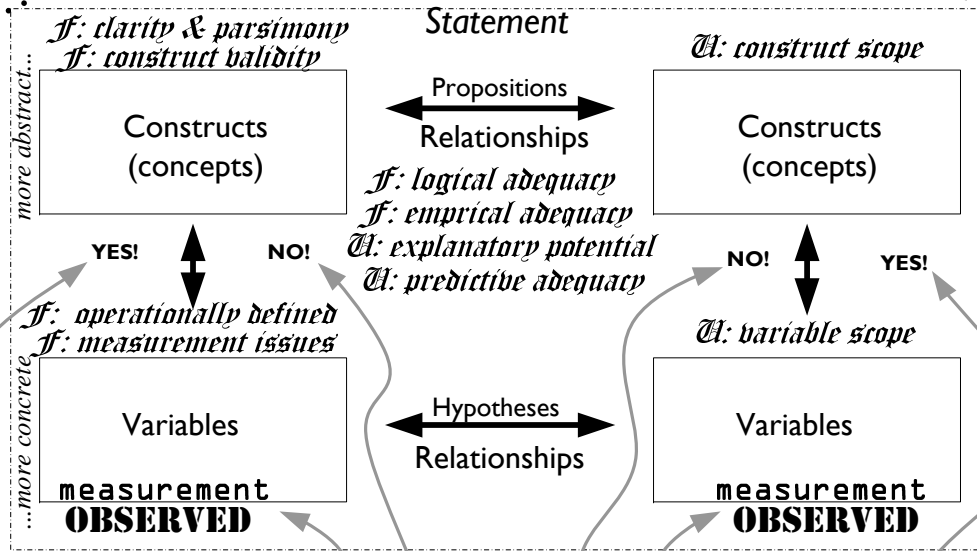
Statement

F: clarity & parsimony
F: construct validity

U: construct scope

more abstract...

Propositions

Constructs (concepts)

Relationships

Constructs (concepts)

F: logical adequacy
F: emprical adequacy
U: explanatory potential
U: predictive adequacy

YES!

NO!

NO!

YES!

F: operationally defined
F: measurement issues

U: variable scope

...more concrete

Hypotheses

Variables

Relationships

Variables

measurement

measurement

OBSERVED

OBSERVED